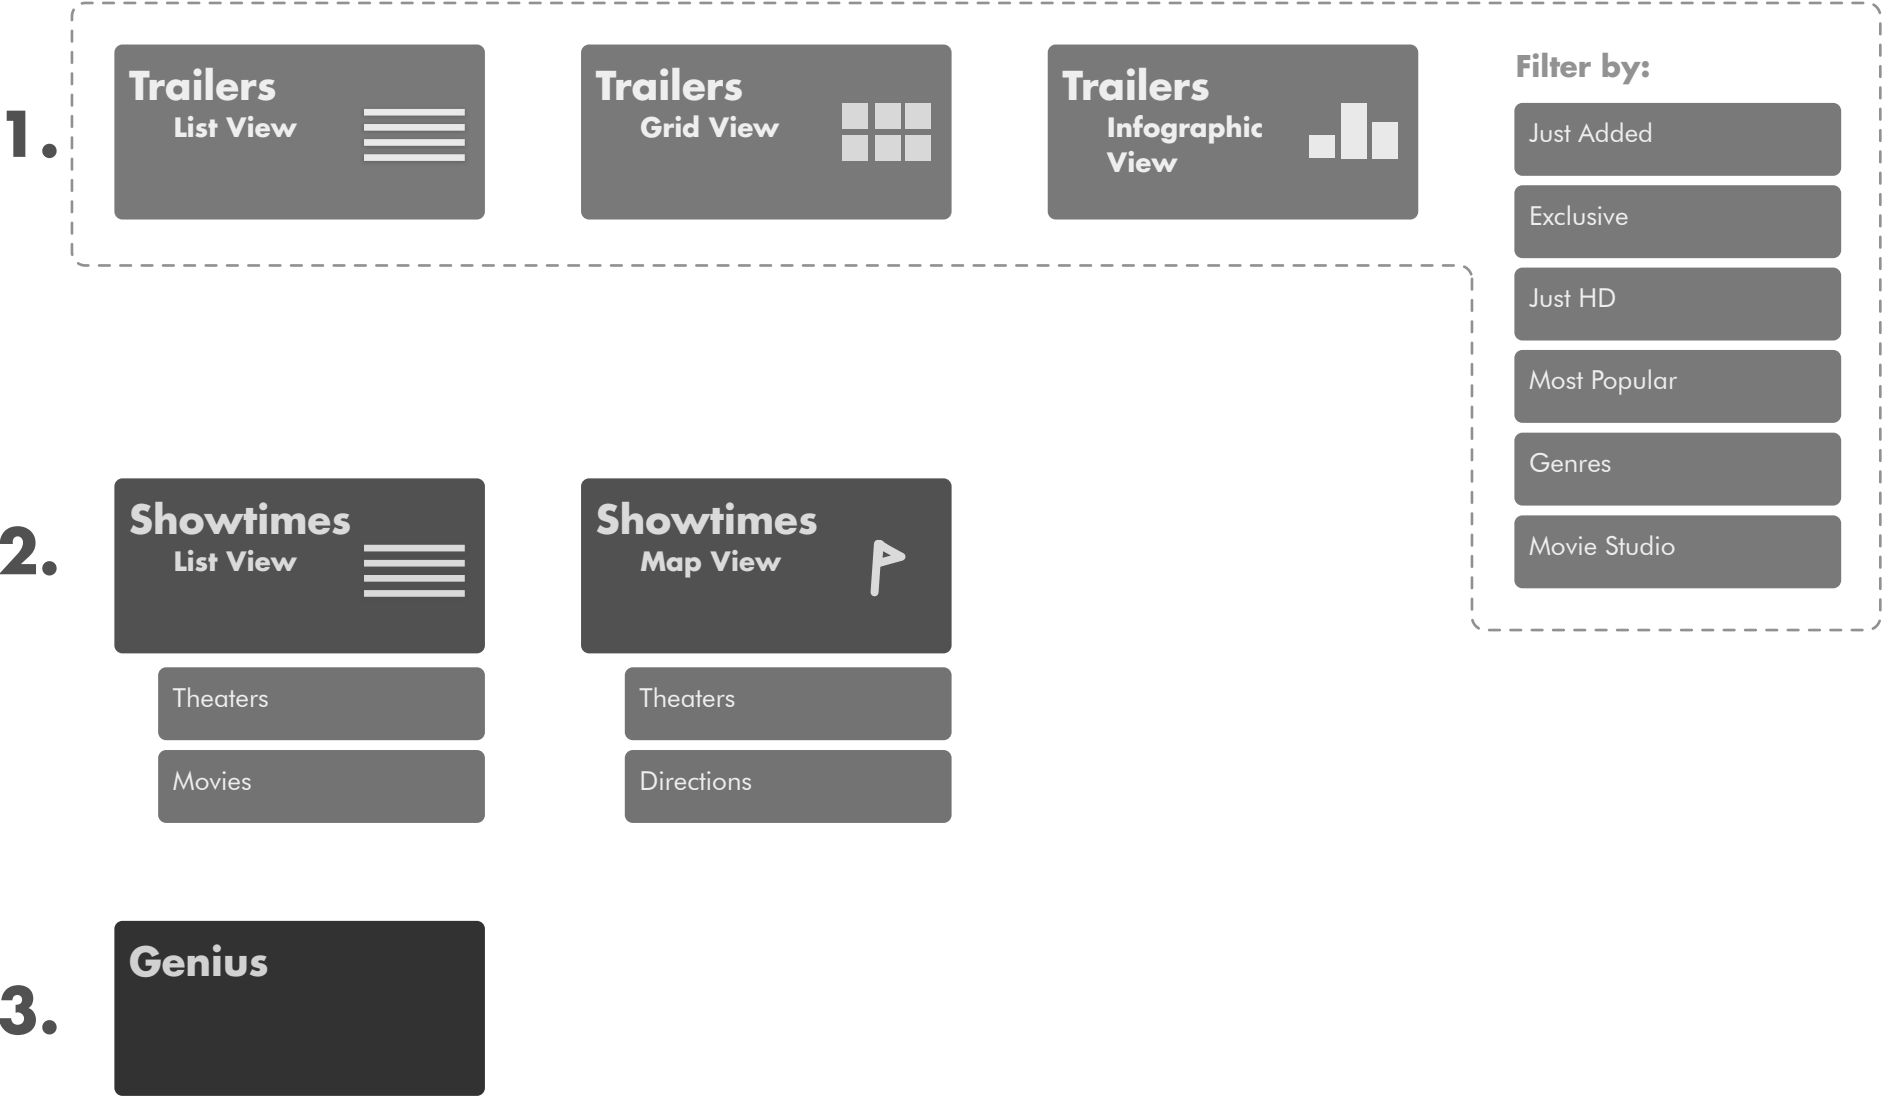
1.

Trailers
List View

Trailers
Grid View

Trailers
Infographic View

Filter by:

Just Added

Exclusive

Just HD

Most Popular

Genres

Movie Studio

2.

Showtimes
List View

Theaters

Movies

Showtimes
Map View

Theaters

Directions

3.

Genius